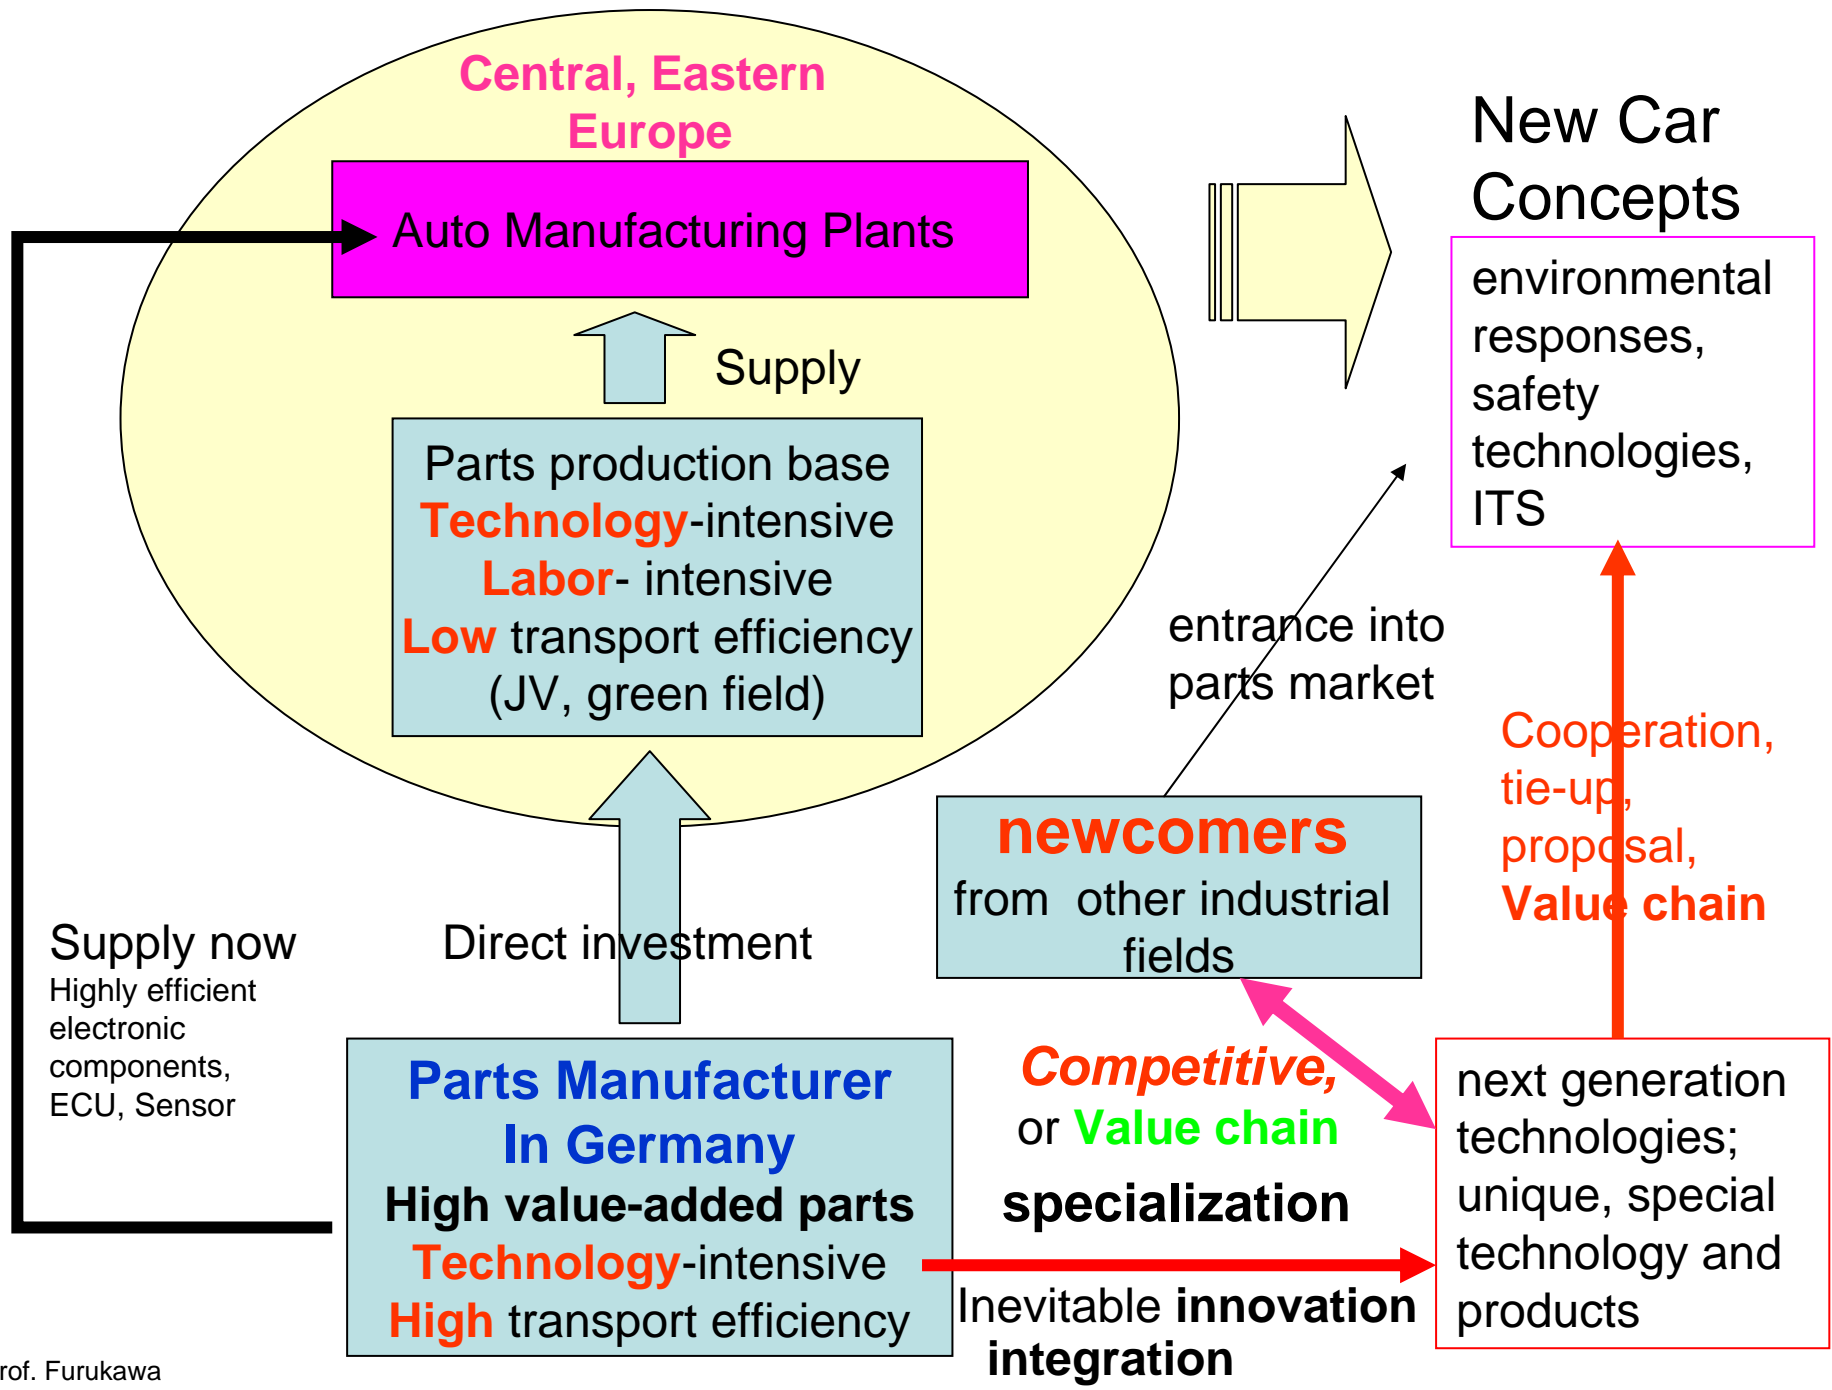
Central, Eastern Europe

Auto Manufacturing Plants

Supply

Parts production base
Technology-intensive
Labor- intensive
Low transport efficiency
(JV, green field)

New Car Concepts

environmental responses, safety technologies, ITS

entrance into parts market

Cooperation, tie-up, proposal, Value chain

newcomers
from other industrial fields

Supply now
Highly efficient electronic components, ECU, Sensor

Direct investment

Parts Manufacturer In Germany
High value-added parts
Technology-intensive
High transport efficiency

Competitive, or Value chain

specialization

Inevitable innovation integration

next generation technologies; unique, special technology and products

rof. Furukawa